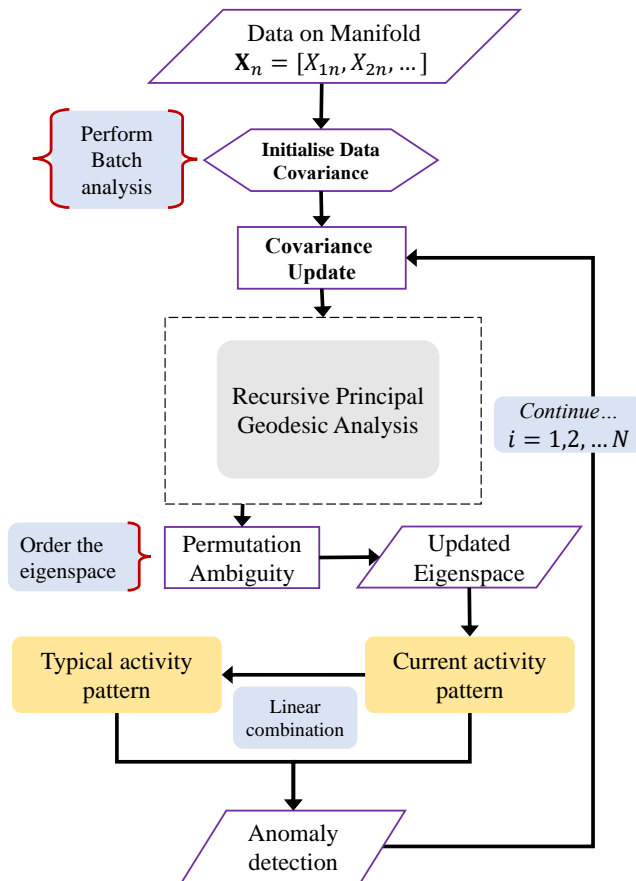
Data on Manifold
$\mathbf{X}_n = [X_{1n}, X_{2n}, \dots]$

Perform Batch analysis

Initialise Data Covariance

Covariance Update

Recursive Principal Geodesic Analysis

*Continue…*
$i = 1,2, \dots N$

Order the eigenspace

Permutation Ambiguity

Updated Eigenspace

Typical activity pattern

Current activity pattern

Linear combination

Anomaly detection